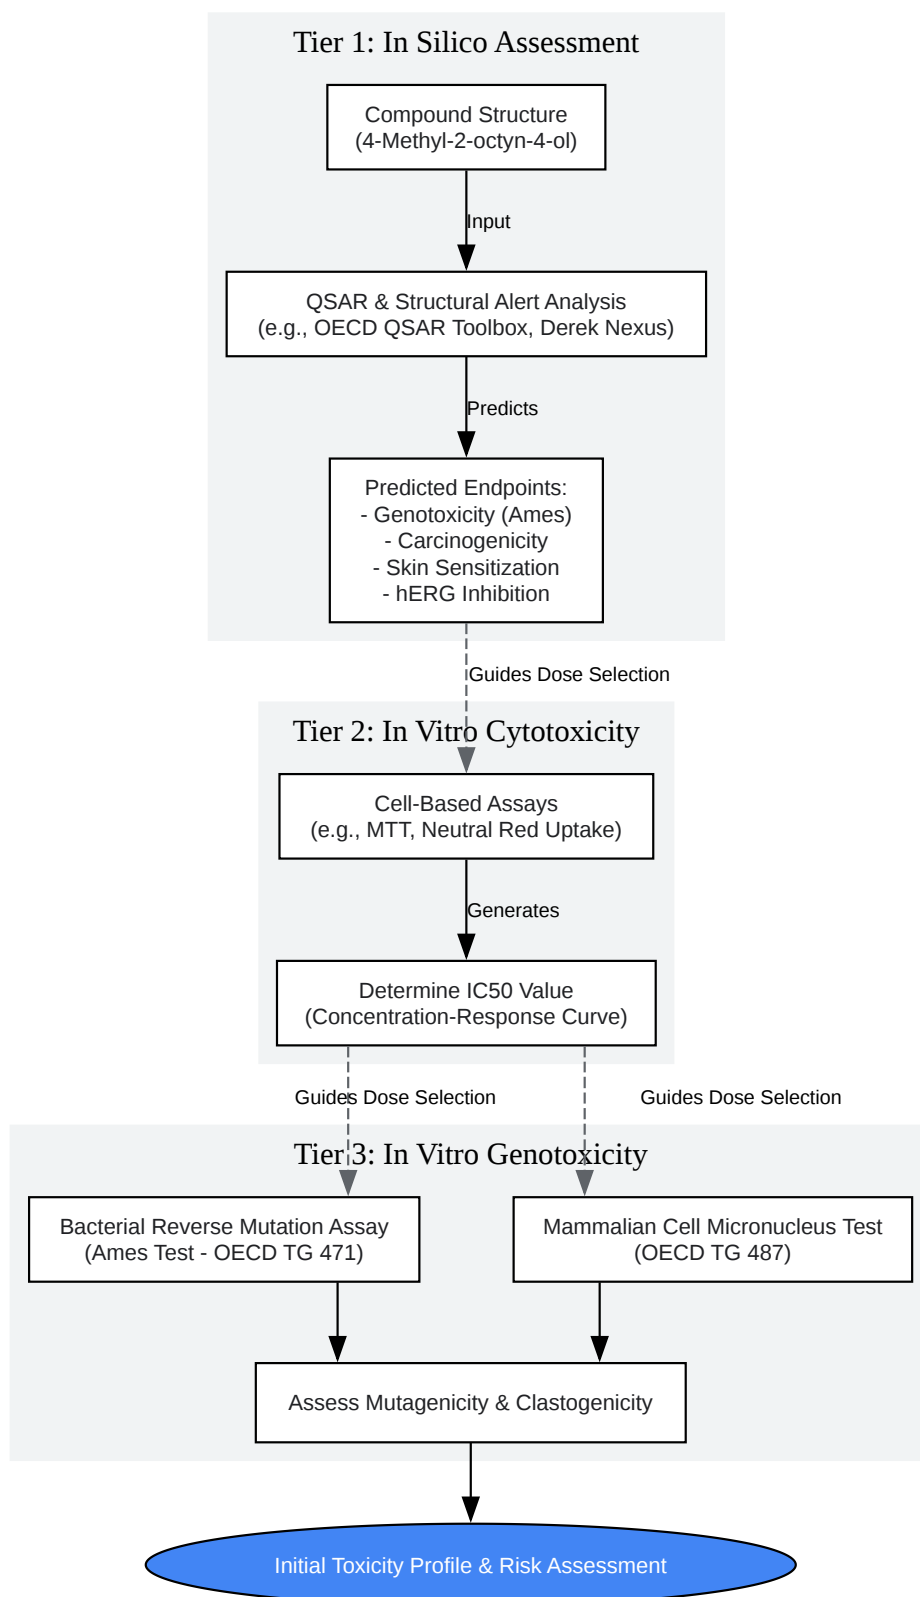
Tier 1: In Silico Assessment

Compound Structure
(4-Methyl-2-octyn-4-ol)

Input

QSAR & Structural Alert Analysis
(e.g., OECD QSAR Toolbox, Derek Nexus)

Predicts

Predicted Endpoints:
- Genotoxicity (Ames)
- Carcinogenicity
- Skin Sensitization
- hERG Inhibition

Guides Dose Selection

Tier 2: In Vitro Cytotoxicity

Cell-Based Assays
(e.g., MTT, Neutral Red Uptake)

Generates

Determine IC50 Value
(Concentration-Response Curve)

Guides Dose Selection

Guides Dose Selection

Tier 3: In Vitro Genotoxicity

Bacterial Reverse Mutation Assay
(Ames Test - OECD TG 471)

Mammalian Cell Micronucleus Test
(OECD TG 487)

Assess Mutagenicity & Clastogenicity

Initial Toxicity Profile & Risk Assessment